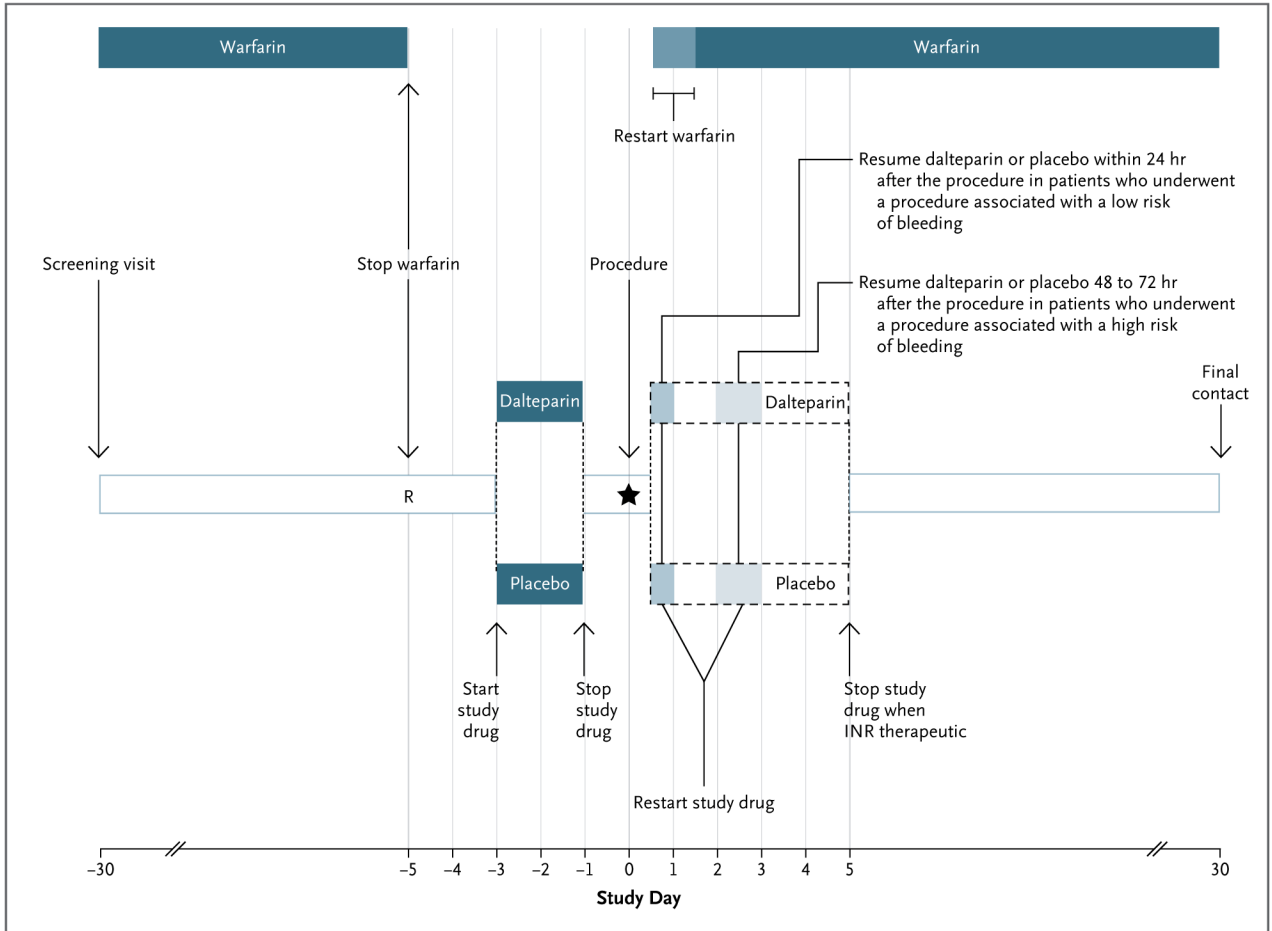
Warfarin

Warfarin

Restart warfarin

Resume dalteparin or placebo within 24 hr after the procedure in patients who underwent a procedure associated with a low risk of bleeding

Screening visit

Stop warfarin

Procedure

Resume dalteparin or placebo 48 to 72 hr after the procedure in patients who underwent a procedure associated with a high risk of bleeding

Dalteparin

Dalteparin

Final contact

R

Placebo

Placebo

Start study drug

Stop study drug

Stop study drug when INR therapeutic

Restart study drug

−30 −5 −4 −3 −2 −1 0 1 2 3 4 5 30

Study Day